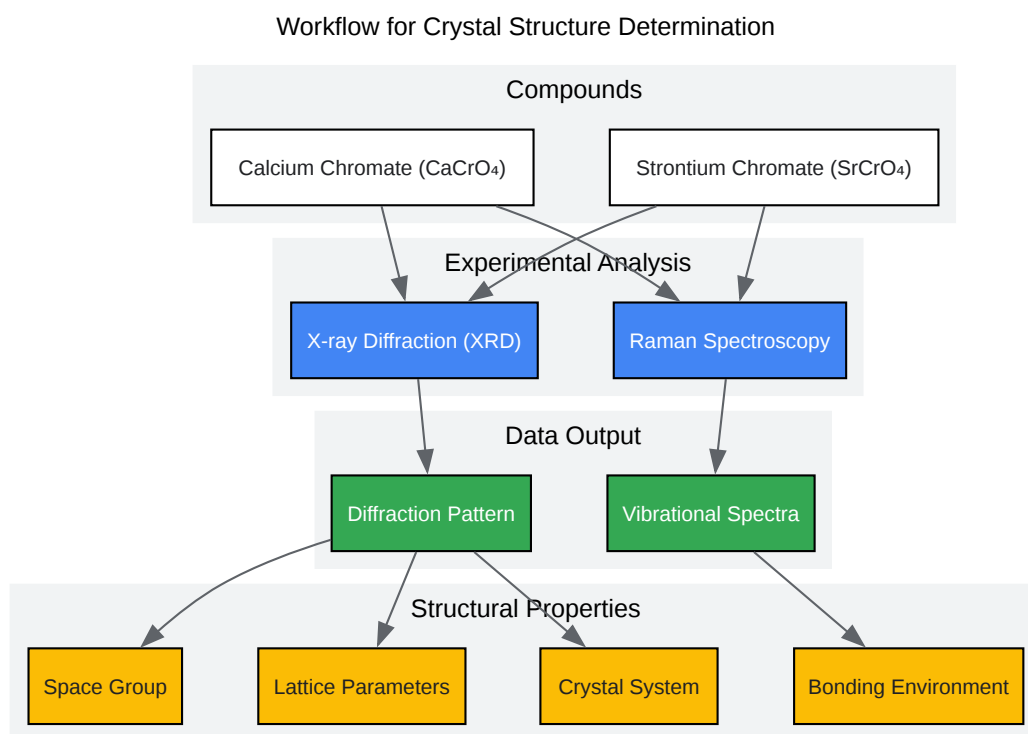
Workflow for Crystal Structure Determination

Compounds

Calcium Chromate ($CaCrO_4$)

Strontium Chromate ($SrCrO_4$)

Experimental Analysis

X-ray Diffraction (XRD)

Raman Spectroscopy

Data Output

Diffraction Pattern

Vibrational Spectra

Structural Properties

Space Group

Lattice Parameters

Crystal System

Bonding Environment